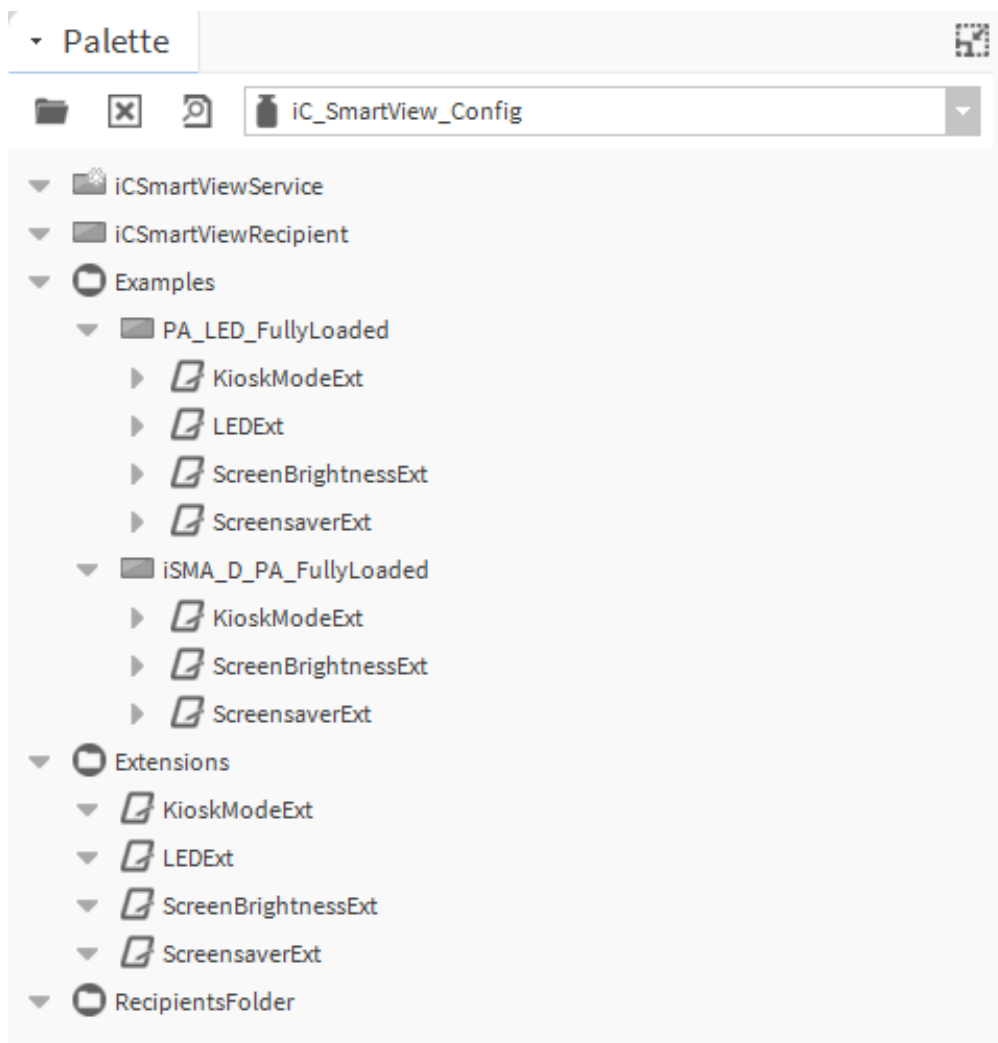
Palette

iC_SmartView_Config

iCSmartViewService
iCSmartViewRecipient
Examples
PA_LED_FullyLoaded
KioskModeExt
LEDExt
ScreenBrightnessExt
ScreensaverExt
iSMA_D_PA_FullyLoaded
KioskModeExt
ScreenBrightnessExt
ScreensaverExt
Extensions
KioskModeExt
LEDExt
ScreenBrightnessExt
ScreensaverExt
RecipientsFolder